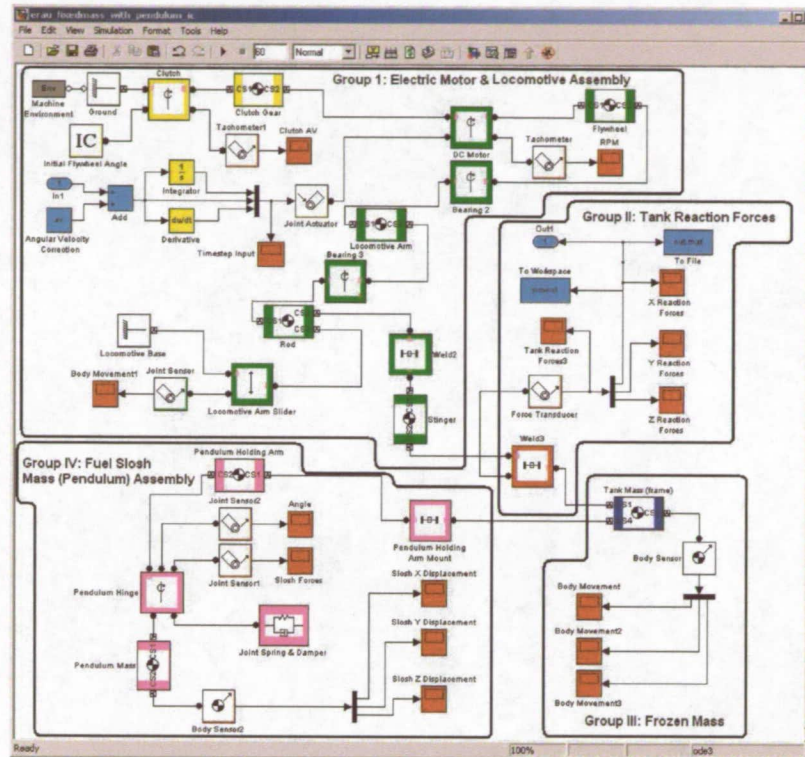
erau_fixedmass_with_pendulum_ic

File Edit View Simulation Format Tools Help

60 Normal

Group 1: Electric Motor & Locomotive Assembly

Env
Machine Environment

Ground

Clutch

Clutch Gear

Flywheel

IC
Initial Flywheel Angle

Tachometer1

Clutch AV

DC Motor

Tachometer

RPM

In1

Integrator

Add

Derivative

Angular Velocity Correction

Joint Actuator

Bearing 2

Timestep Input

Locomotive Arm

Bearing 3

Group II: Tank Reaction Forces

Out1

To File

To Workspace

X Reaction Forces

Rod

Locomotive Base

Tank Reaction Forces3

Y Reaction Forces

Weld2

Body Movement1

Joint Sensor

Locomotive Arm Slider

Force Transducer

Z Reaction Forces

Stinger

Group IV: Fuel Slosh Mass (Pendulum) Assembly

Pendulum Holding Arm

Weld3

Joint Sensor2

Angle

Pendulum Holding Arm Mount

Tank Mass (frame)

Joint Sensor1

Slosh Forces

Body Sensor

Pendulum Hinge

Slosh X Displacement

Body Movement

Joint Spring & Damper

Slosh Y Displacement

Body Movement2

Pendulum Mass

Slosh Z Displacement

Body Movement3

Body Sensor2

Group III: Frozen Mass

Ready 100% ode3